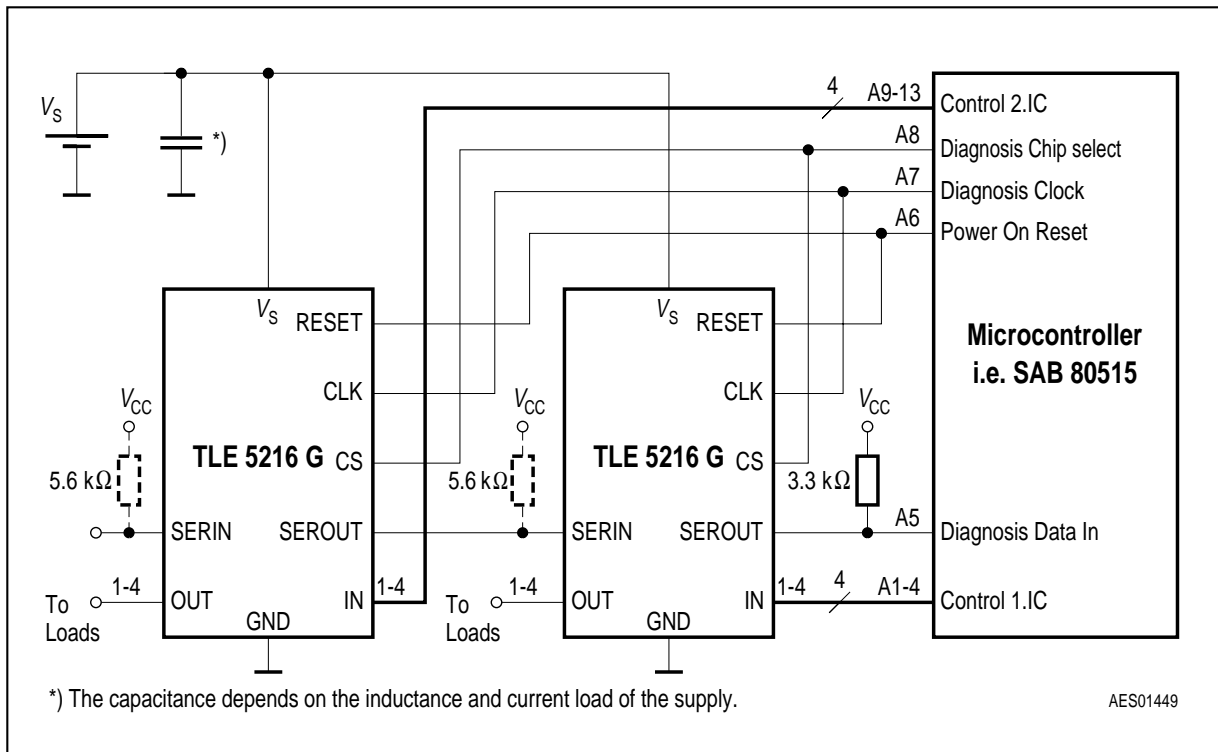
$V_S$

*)

4

A9-13

Control 2.IC

A8

Diagnosis Chip select

A7

Diagnosis Clock

A6

Power On Reset

$V_S$

RESET

CLK

CS

TLE 5216 G

$V_{CC}$

5.6 kΩ

SERIN

SEROUT

1-4

OUT

IN

1-4

To Loads

GND

$V_S$

RESET

CLK

CS

TLE 5216 G

$V_{CC}$

5.6 kΩ

SERIN

SEROUT

1-4

OUT

IN

1-4

To Loads

GND

$V_{CC}$

3.3 kΩ

A5

Diagnosis Data In

4

A1-4

Control 1.IC

Microcontroller i.e. SAB 80515

*) The capacitance depends on the inductance and current load of the supply.

AES01449